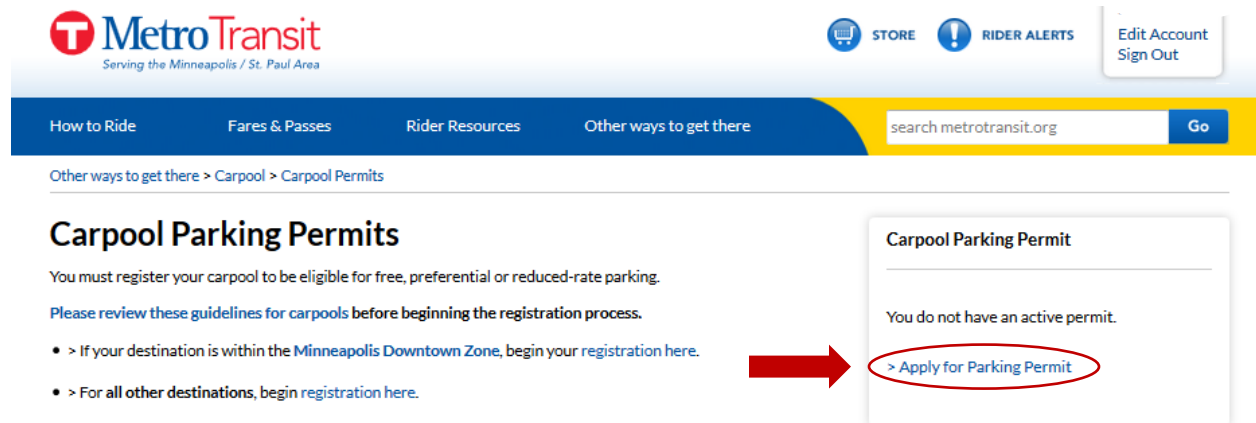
MetroTransit
Serving the Minneapolis / St. Paul Area

STORE RIDER ALERTS

Edit Account
Sign Out

How to Ride Fares & Passes Rider Resources Other ways to get there

search metrotransit.org Go

Other ways to get there > Carpool > Carpool Permits

Carpool Parking Permits

You must register your carpool to be eligible for free, preferential or reduced-rate parking.

Please review these guidelines for carpools before beginning the registration process.

- > If your destination is within the Minneapolis Downtown Zone, begin your registration here.

- > For all other destinations, begin registration here.

Carpool Parking Permit

You do not have an active permit.

> Apply for Parking Permit